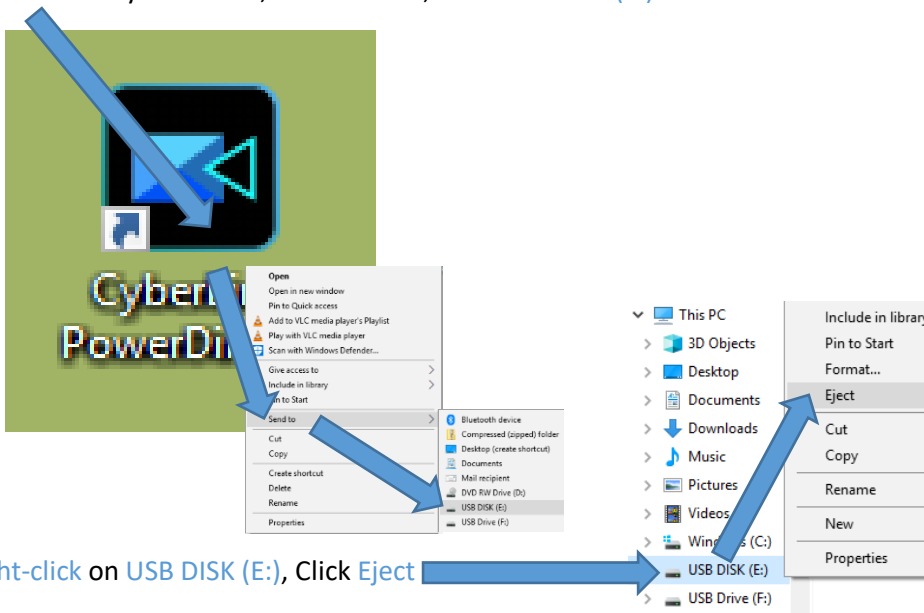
CyberLi
PowerDi

Open
Open in new window
Pin to Quick access
Add to VLC media player's Playlist
Play with VLC media player
Scan with Windows Defender...
Give access to
Include in library
Pin to Start
Send to
Cut
Copy
Create shortcut
Delete
Rename
Properties

Bluetooth device
Compressed (zipped) folder
Desktop (create shortcut)
Documents
Mail recipient
DVD RW Drive (D:)
USB DISK (E:)
USB Drive (F:)

This PC
3D Objects
Desktop
Documents
Downloads
Music
Pictures
Videos
Windows (C:)
USB DISK (E:)
USB Drive (F:)

Include in library
Pin to Start
Format...
Eject
Cut
Copy
Rename
New
Properties

ht-click on USB DISK (E:), Click Eject